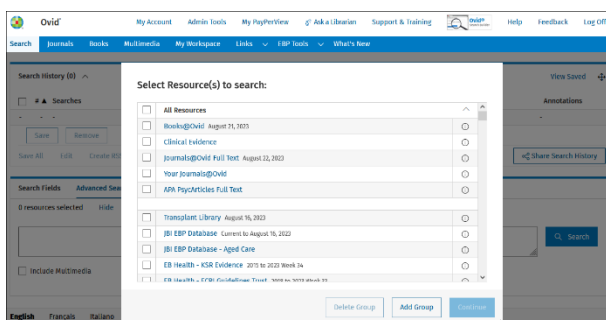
Ovid

My Account Admin Tools My PayPerView Ask a Librarian Support & Training Ovid Help Feedback Log Off

Search Journals Books Multimedia My Workspace Links EBP Tools What's New

Search History (0)

View Saved

# ▲ Searches

Annotations

Save Remove

Save All Edit Create RSS

Share Search History

Search Fields Advanced Search

0 resources selected Hide

Search

Include Multimedia

English Français Italiano

Select Resource(s) to search:

All Resources

Books@Ovid August 21, 2023

Clinical Evidence

Journals@Ovid Full Text August 22, 2023

Your Journals@Ovid

APA PsycArticles Full Text

Transplant Library August 16, 2023

JBI EBP Database Current to August 16, 2023

JBI EBP Database - Aged Care

EB Health - KSR Evidence 2015 to 2023 Week 34

EB Health - ECRI Guidelines Trust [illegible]

Delete Group Add Group Continue